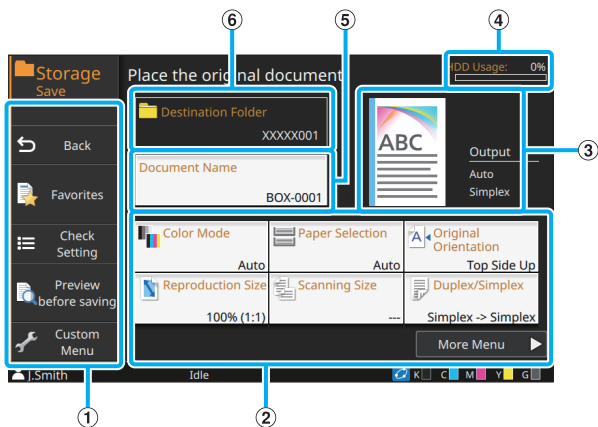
⑥ ⑤ ④

Storage
Save

Place the original document

HDD Usage: 0%

Back

Favorites

Check Setting

Preview before saving

Custom Menu

Destination Folder
XXXXX001

Document Name
BOX-0001

ABC

Output
Auto
Simplex

③

Color Mode
Auto

Paper Selection
Auto

Original Orientation
Top Side Up

Reproduction Size
100% (1:1)

Scanning Size
---

Duplex/Simplex
Simplex -> Simplex

More Menu

J.Smith

Idle

K C M Y G

①

②